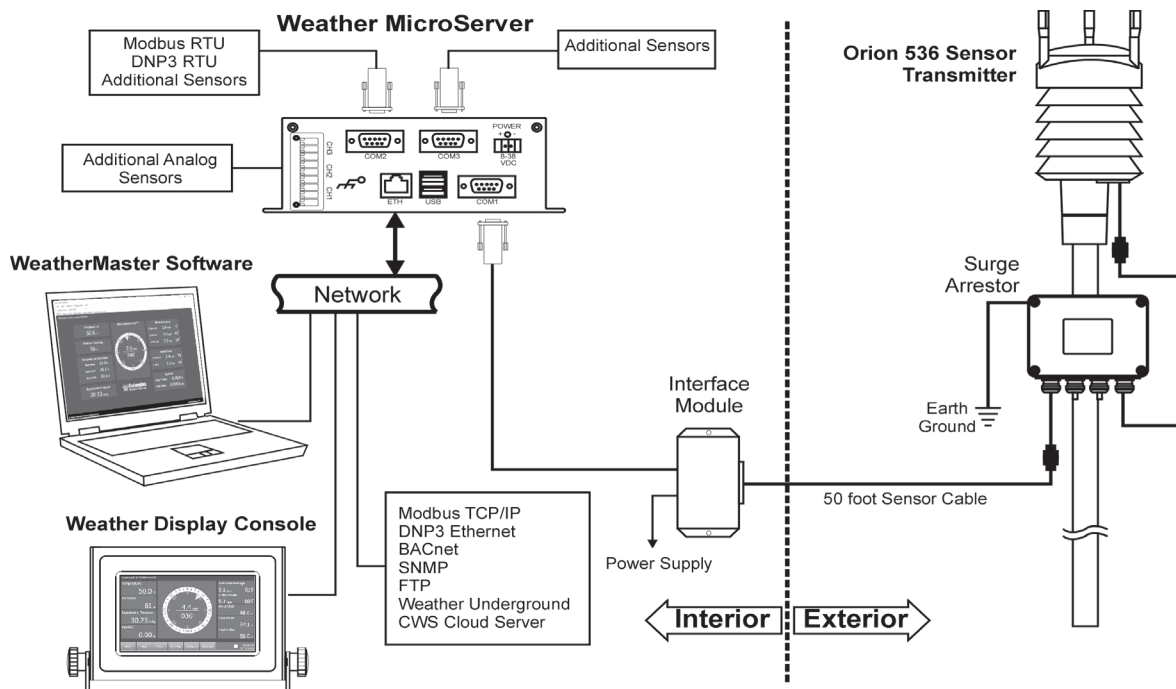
Weather MicroServer

Modbus RTU
DNP3 RTU
Additional Sensors

Additional Sensors

Orion 536 Sensor Transmitter

Additional Analog Sensors

CH3 CH2 CH1

COM2 COM3 POWER + - 8-38 VDC

ETH USB COM1

WeatherMaster Software

Network

Surge Arrestor

Interface Module

Earth Ground

50 foot Sensor Cable

Weather Display Console

Modbus TCP/IP
DNP3 Ethernet
BACnet
SNMP
FTP
Weather Underground
CWS Cloud Server

Power Supply

Interior

Exterior